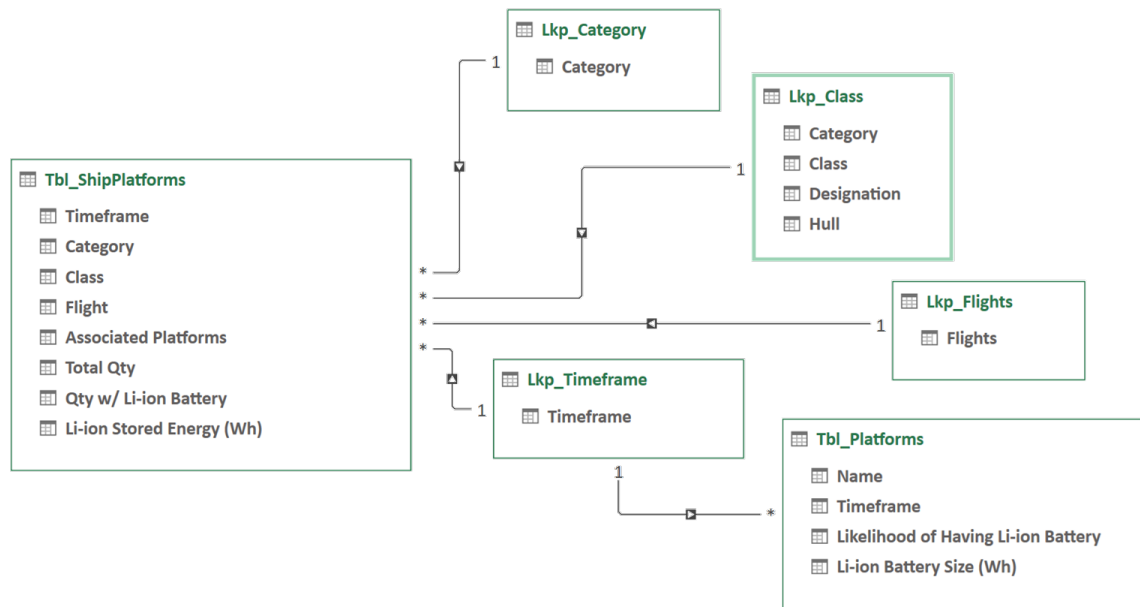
Lkp_Category

Category

Lkp_Class

Category

Class

Designation

Hull

Tbl_ShipPlatforms

Timeframe

Category

Class

Flight

Associated Platforms

Total Qty

Qty w/ Li-ion Battery

Li-ion Stored Energy (Wh)

Lkp_Flights

Flights

Lkp_Timeframe

Timeframe

Tbl_Platforms

Name

Timeframe

Likelihood of Having Li-ion Battery

Li-ion Battery Size (Wh)

1
1
*
*
*
1
*
1
1
*